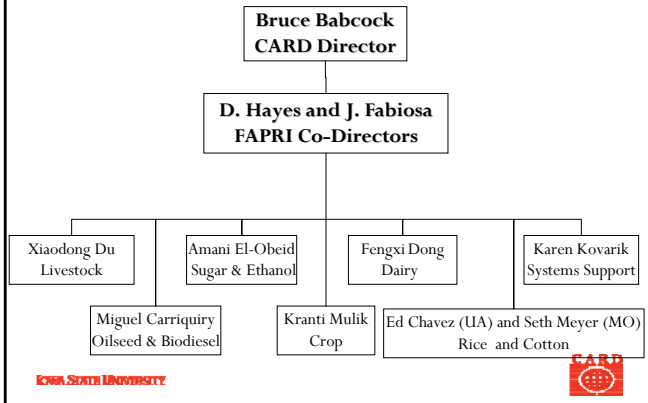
Bruce Babcock
CARD Director

D. Hayes and J. Fabiosa
FAPRI Co-Directors

Xiaodong Du
Livestock

Amani El-Obeid
Sugar & Ethanol

Fengxi Dong
Dairy

Karen Kovarik
Systems Support

Miguel Carriquiry
Oilseed & Biodiesel

Kranti Mulik
Crop

Ed Chavez (UA) and Seth Meyer (MO)
Rice and Cotton

IOWA STATE UNIVERSITY

CARD